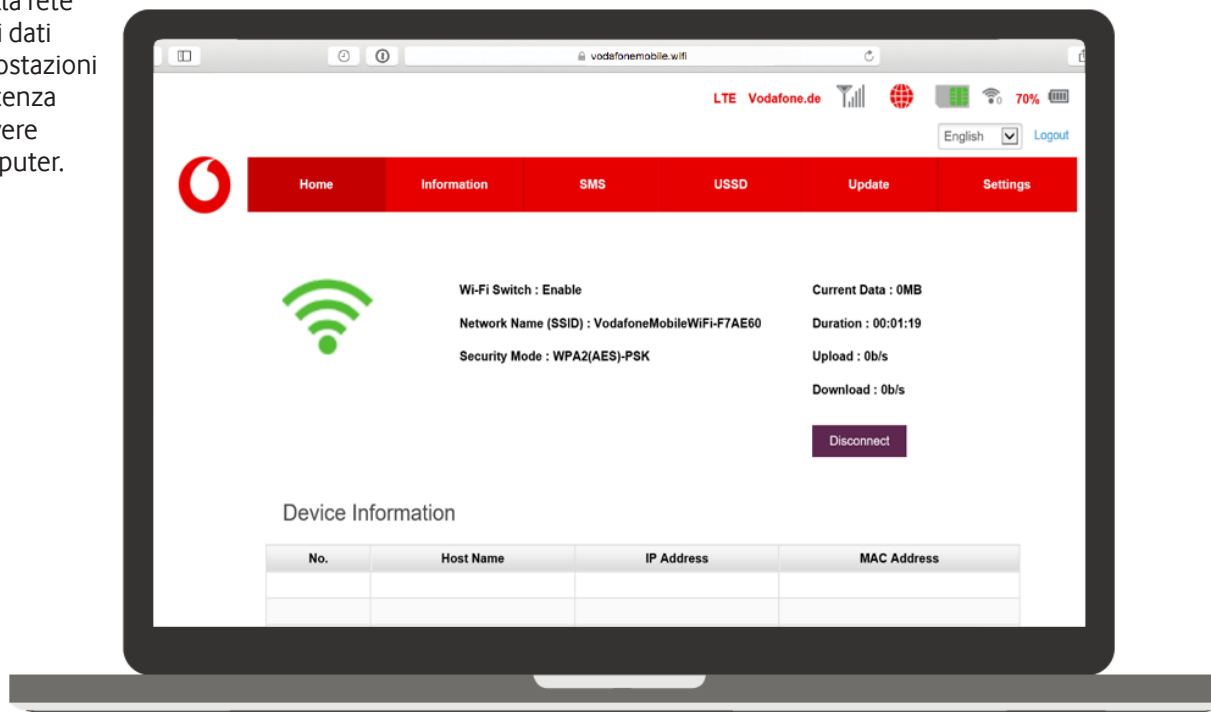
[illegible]ta rete
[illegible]i dati
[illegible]postazioni
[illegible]tenza
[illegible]vere
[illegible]puter.

vodafonemobile.wifi

LTE Vodafone.de 70%

English Logout

Home Information SMS USSD Update Settings

Wi-Fi Switch : Enable

Network Name (SSID) : VodafoneMobileWiFi-F7AE60

Security Mode : WPA2(AES)-PSK

Current Data : 0MB

Duration : 00:01:19

Upload : 0b/s

Download : 0b/s

Disconnect

Device Information

| No. | Host Name | IP Address | MAC Address |
|---|---|---|---|
| | | | |
| | | | |